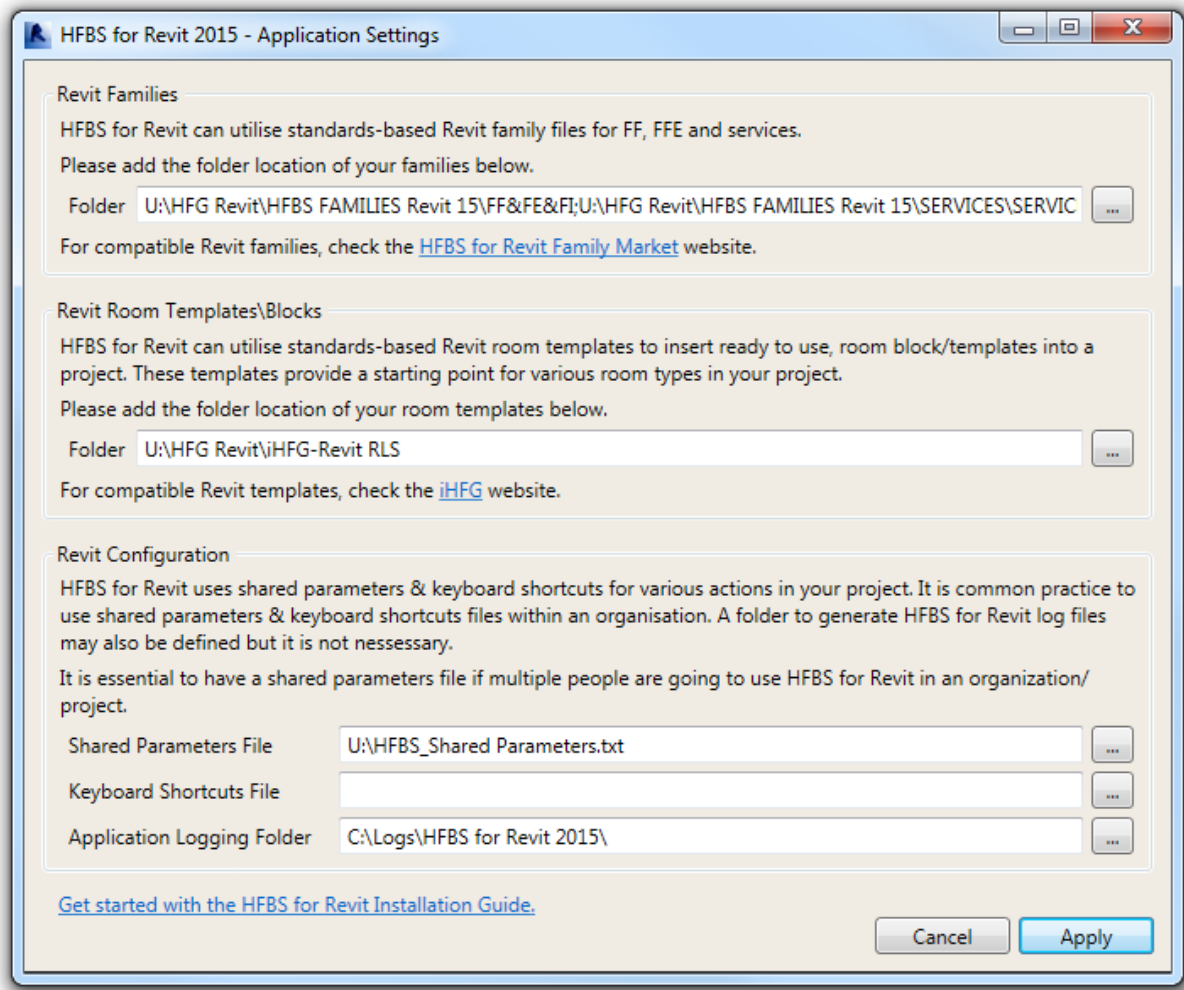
HFBS for Revit 2015 - Application Settings

Revit Families

HFBS for Revit can utilise standards-based Revit family files for FF, FFE and services.

Please add the folder location of your families below.

Folder U:\HFG Revit\HFBS FAMILIES Revit 15\FF&FE&FI;U:\HFG Revit\HFBS FAMILIES Revit 15\SERVICES\SERVIC ...

For compatible Revit families, check the HFBS for Revit Family Market website.

Revit Room Templates\Blocks

HFBS for Revit can utilise standards-based Revit room templates to insert ready to use, room block/templates into a project. These templates provide a starting point for various room types in your project.

Please add the folder location of your room templates below.

Folder U:\HFG Revit\iHFG-Revit RLS ...

For compatible Revit templates, check the iHFG website.

Revit Configuration

HFBS for Revit uses shared parameters & keyboard shortcuts for various actions in your project. It is common practice to use shared parameters & keyboard shortcuts files within an organisation. A folder to generate HFBS for Revit log files may also be defined but it is not nessessary.

It is essential to have a shared parameters file if multiple people are going to use HFBS for Revit in an organization/ project.

Shared Parameters File U:\HFBS_Shared Parameters.txt ...

Keyboard Shortcuts File ...

Application Logging Folder C:\Logs\HFBS for Revit 2015\ ...

Get started with the HFBS for Revit Installation Guide.

Cancel Apply